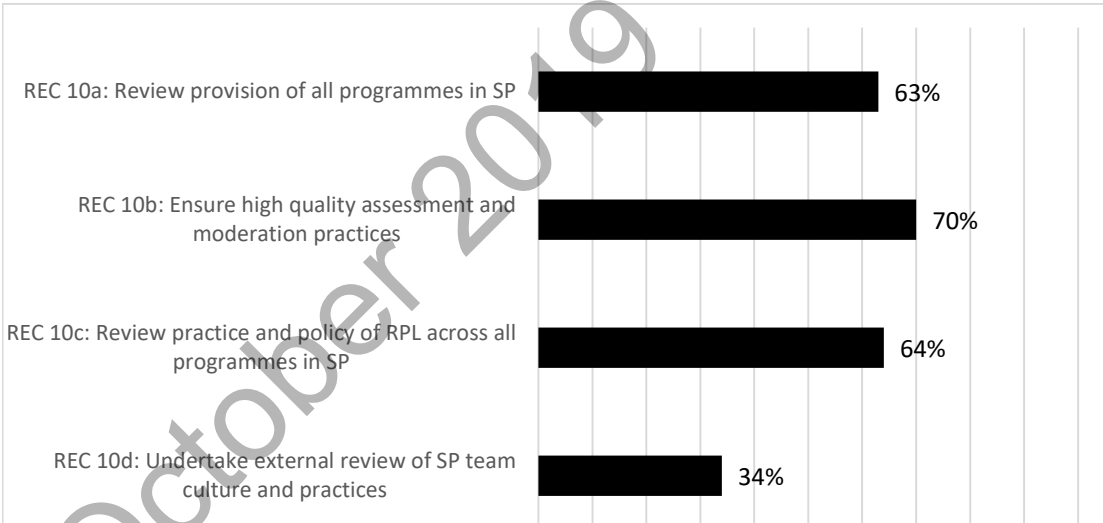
REC 10a: Review provision of all programmes in SP

63%

REC 10b: Ensure high quality assessment and moderation practices

70%

REC 10c: Review practice and policy of RPL across all programmes in SP

64%

REC 10d: Undertake external review of SP team culture and practices

34%

October 2019